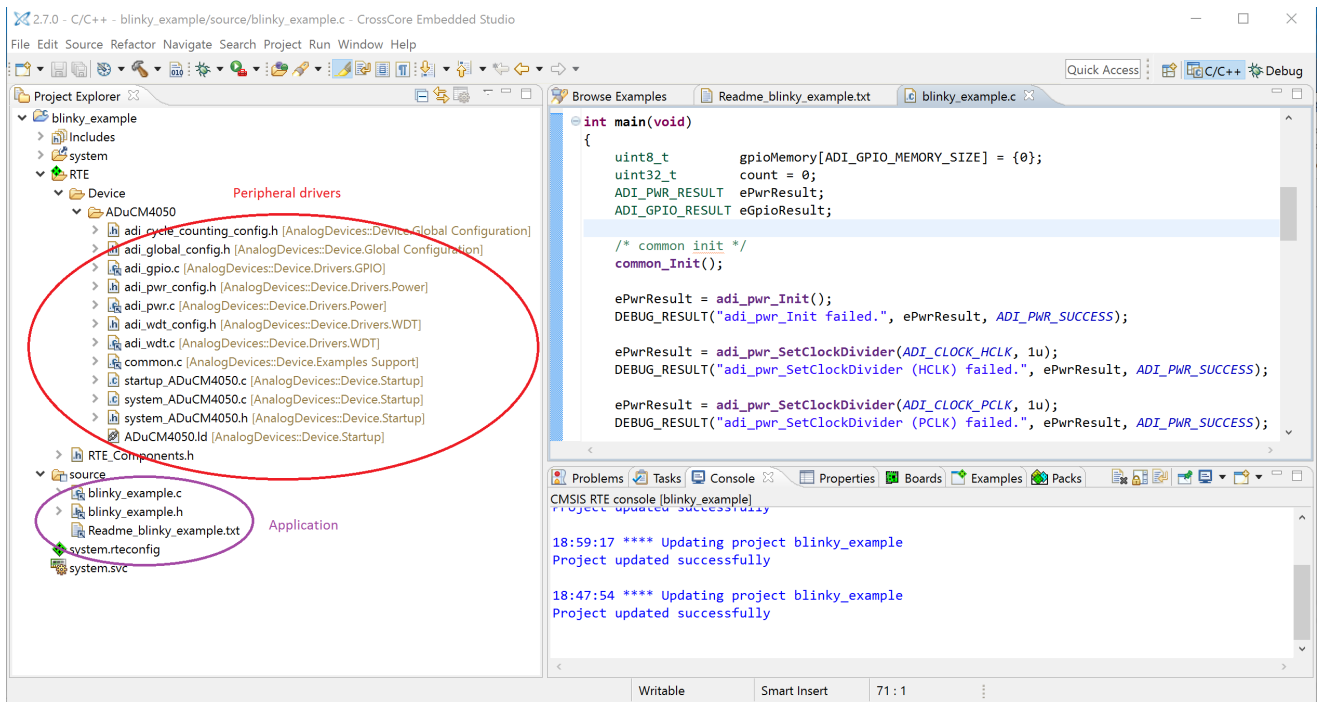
2.7.0 - C/C++ - blinky_example/source/blinky_example.c - CrossCore Embedded Studio

File Edit Source Refactor Navigate Search Project Run Window Help

Quick Access C/C++ Debug

Project Explorer

blinky_example
Includes
system
RTE
Device
Peripheral drivers
ADuCM4050
adi_cycle_counting_config.h [AnalogDevices::Device.Global Configuration]
adi_global_config.h [AnalogDevices::Device.Global Configuration]
adi_gpio.c [AnalogDevices::Device.Drivers.GPIO]
adi_pwr_config.h [AnalogDevices::Device.Drivers.Power]
adi_pwr.c [AnalogDevices::Device.Drivers.Power]
adi_wdt_config.h [AnalogDevices::Device.Drivers.WDT]
adi_wdt.c [AnalogDevices::Device.Drivers.WDT]
common.c [AnalogDevices::Device.Examples Support]
startup_ADuCM4050.c [AnalogDevices::Device.Startup]
system_ADuCM4050.c [AnalogDevices::Device.Startup]
system_ADuCM4050.h [AnalogDevices::Device.Startup]
ADuCM4050.ld [AnalogDevices::Device.Startup]
RTE_Components.h
source
blinky_example.c
blinky_example.h
Application
Readme_blinky_example.txt
system.rteconfig
system.svc

Browse Examples | Readme_blinky_example.txt | blinky_example.c

int main(void)
{
    uint8_t          gpioMemory[ADI_GPIO_MEMORY_SIZE] = {0};
    uint32_t         count = 0;
    ADI_PWR_RESULT   ePwrResult;
    ADI_GPIO_RESULT  eGpioResult;

    /* common init */
    common_Init();

    ePwrResult = adi_pwr_Init();
    DEBUG_RESULT("adi_pwr_Init failed.", ePwrResult, ADI_PWR_SUCCESS);

    ePwrResult = adi_pwr_SetClockDivider(ADI_CLOCK_HCLK, 1u);
    DEBUG_RESULT("adi_pwr_SetClockDivider (HCLK) failed.", ePwrResult, ADI_PWR_SUCCESS);

    ePwrResult = adi_pwr_SetClockDivider(ADI_CLOCK_PCLK, 1u);
    DEBUG_RESULT("adi_pwr_SetClockDivider (PCLK) failed.", ePwrResult, ADI_PWR_SUCCESS);

Problems | Tasks | Console | Properties | Boards | Examples | Packs

CMSIS RTE console [blinky_example]
Project updated successfully

18:59:17 **** Updating project blinky_example
Project updated successfully

18:47:54 **** Updating project blinky_example
Project updated successfully

Writable | Smart Insert | 71 : 1